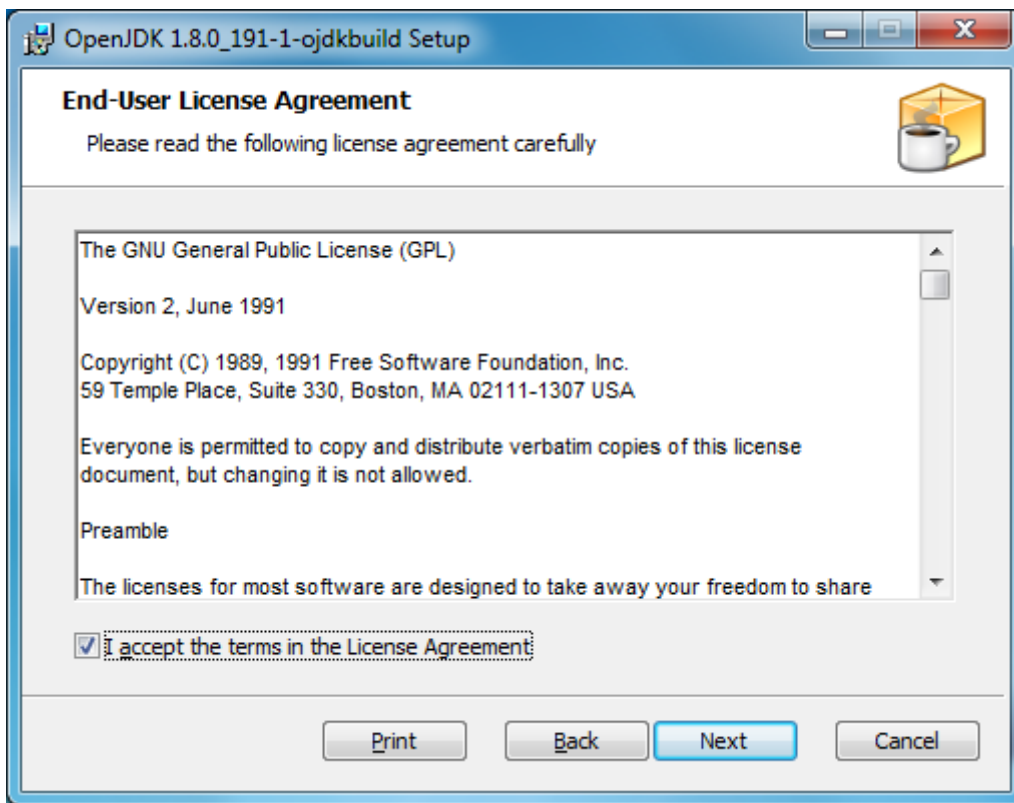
OpenJDK 1.8.0_191-1-ojdkbuild Setup

End-User License Agreement

Please read the following license agreement carefully

The GNU General Public License (GPL)

Version 2, June 1991

Copyright (C) 1989, 1991 Free Software Foundation, Inc.
59 Temple Place, Suite 330, Boston, MA 02111-1307 USA

Everyone is permitted to copy and distribute verbatim copies of this license document, but changing it is not allowed.

Preamble

The licenses for most software are designed to take away your freedom to share

I accept the terms in the License Agreement

Print

Back

Next

Cancel